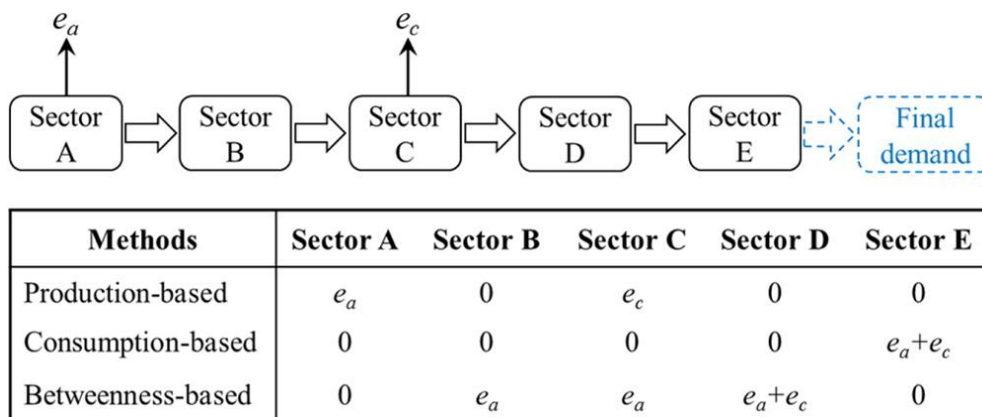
$e_a$

$e_c$

Sector A

Sector B

Sector C

Sector D

Sector E

Final demand

| Methods | Sector A | Sector B | Sector C | Sector D | Sector E |
|---|---|---|---|---|---|
| Production-based | $e_a$ | 0 | $e_c$ | 0 | 0 |
| Consumption-based | 0 | 0 | 0 | 0 | $e_a+e_c$ |
| Betweenness-based | 0 | $e_a$ | $e_a$ | $e_a+e_c$ | 0 |